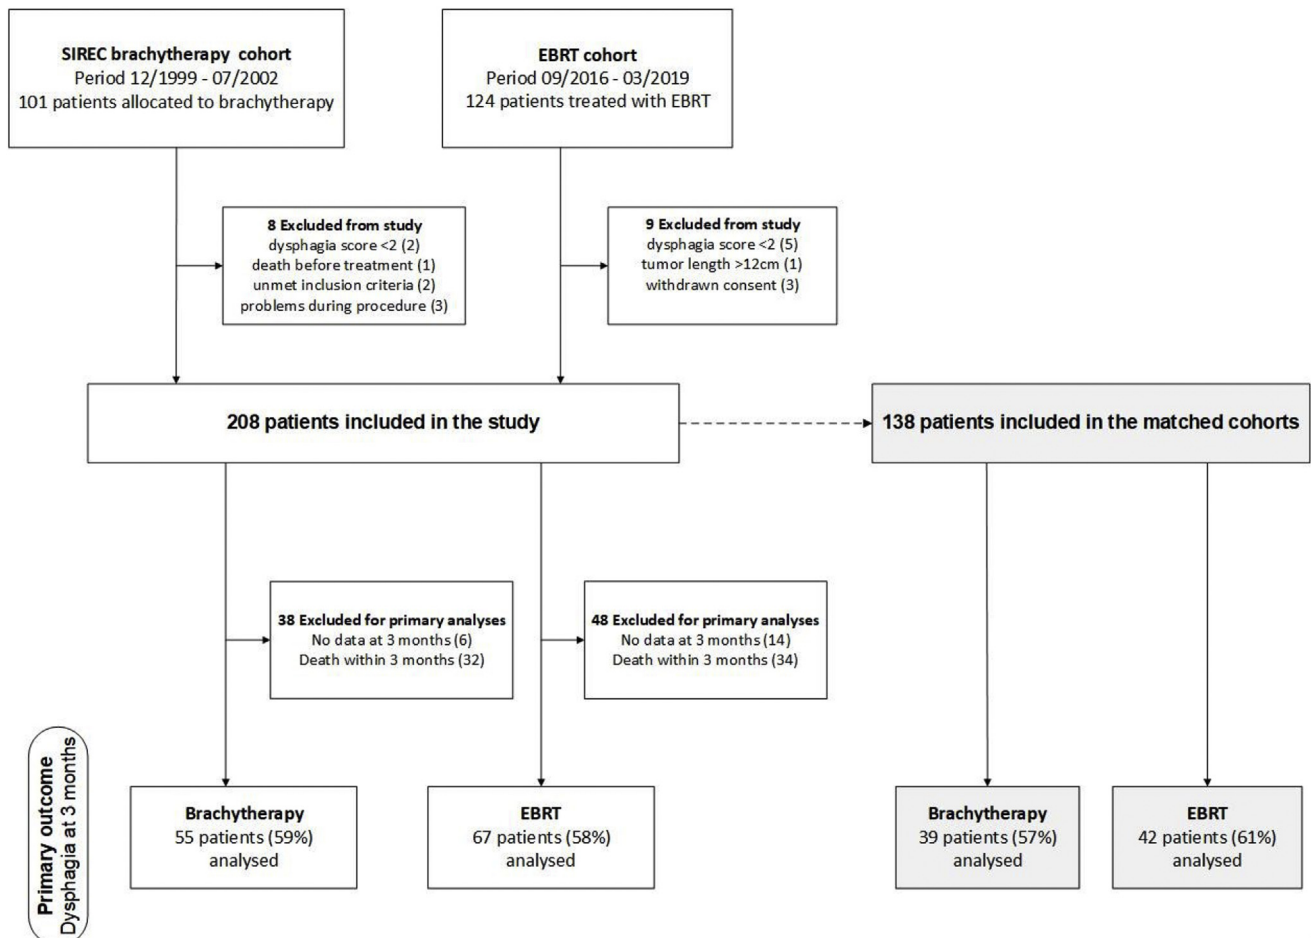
SIREC brachytherapy cohort
Period 12/1999 - 07/2002
101 patients allocated to brachytherapy

EBRT cohort
Period 09/2016 - 03/2019
124 patients treated with EBRT

8 Excluded from study
dysphagia score <2 (2)
death before treatment (1)
unmet inclusion criteria (2)
problems during procedure (3)

9 Excluded from study
dysphagia score <2 (5)
tumor length >12cm (1)
withdrawn consent (3)

208 patients included in the study

138 patients included in the matched cohorts

38 Excluded for primary analyses
No data at 3 months (6)
Death within 3 months (32)

48 Excluded for primary analyses
No data at 3 months (14)
Death within 3 months (34)

Primary outcome
Dysphagia at 3 months

Brachytherapy
55 patients (59%)
analysed

EBRT
67 patients (58%)
analysed

Brachytherapy
39 patients (57%)
analysed

EBRT
42 patients (61%)
analysed